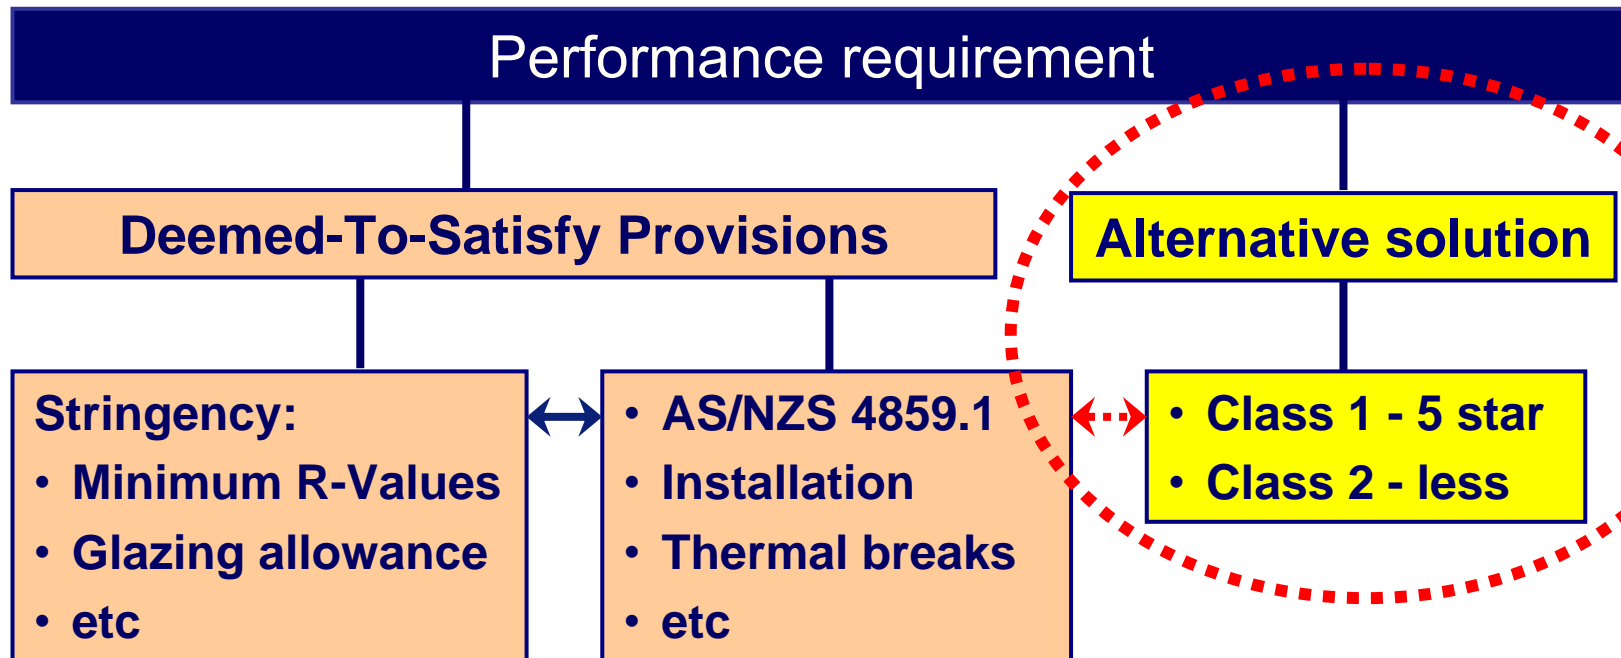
Performance requirement

Deemed-To-Satisfy Provisions

Alternative solution

Stringency:
• Minimum R-Values
• Glazing allowance
• etc

• AS/NZS 4859.1
• Installation
• Thermal breaks
• etc

• Class 1 - 5 star
• Class 2 - less